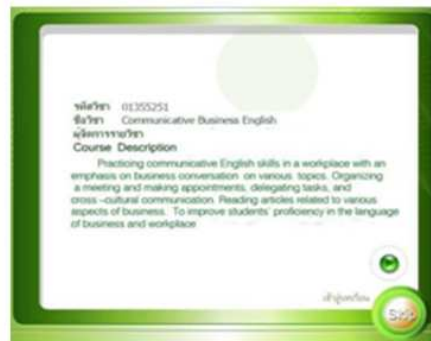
รหัสวิชา 01355251
ชื่อวิชา Communicative Business English
ผู้จัดการรายวิชา
Course Description

Practicing communicative English skills in a workplace with an emphasis on business conversation on various topics. Organizing a meeting and making appointments, delegating tasks, and cross –cultural communication. Reading articles related to various aspects of business. To improve students' proficiency in the language of business and workplace

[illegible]

Skip